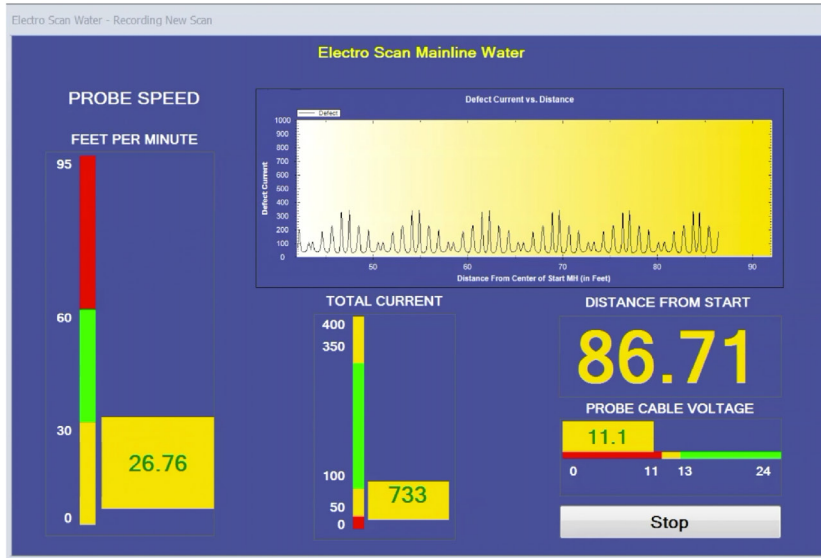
Electro Scan Water - Recording New Scan

Electro Scan Mainline Water

PROBE SPEED

FEET PER MINUTE

95

60

30

0

26.76

Defect Current vs. Distance

Defect

1000
900
800
700
600
500
400
300
200
100
0

Defect Current

50
60
70
80
90

Distance From Center of Start MH (in Feet)

TOTAL CURRENT

400
350
100
50
0

733

DISTANCE FROM START

86.71

PROBE CABLE VOLTAGE

11.1

0
11
13
24

Stop